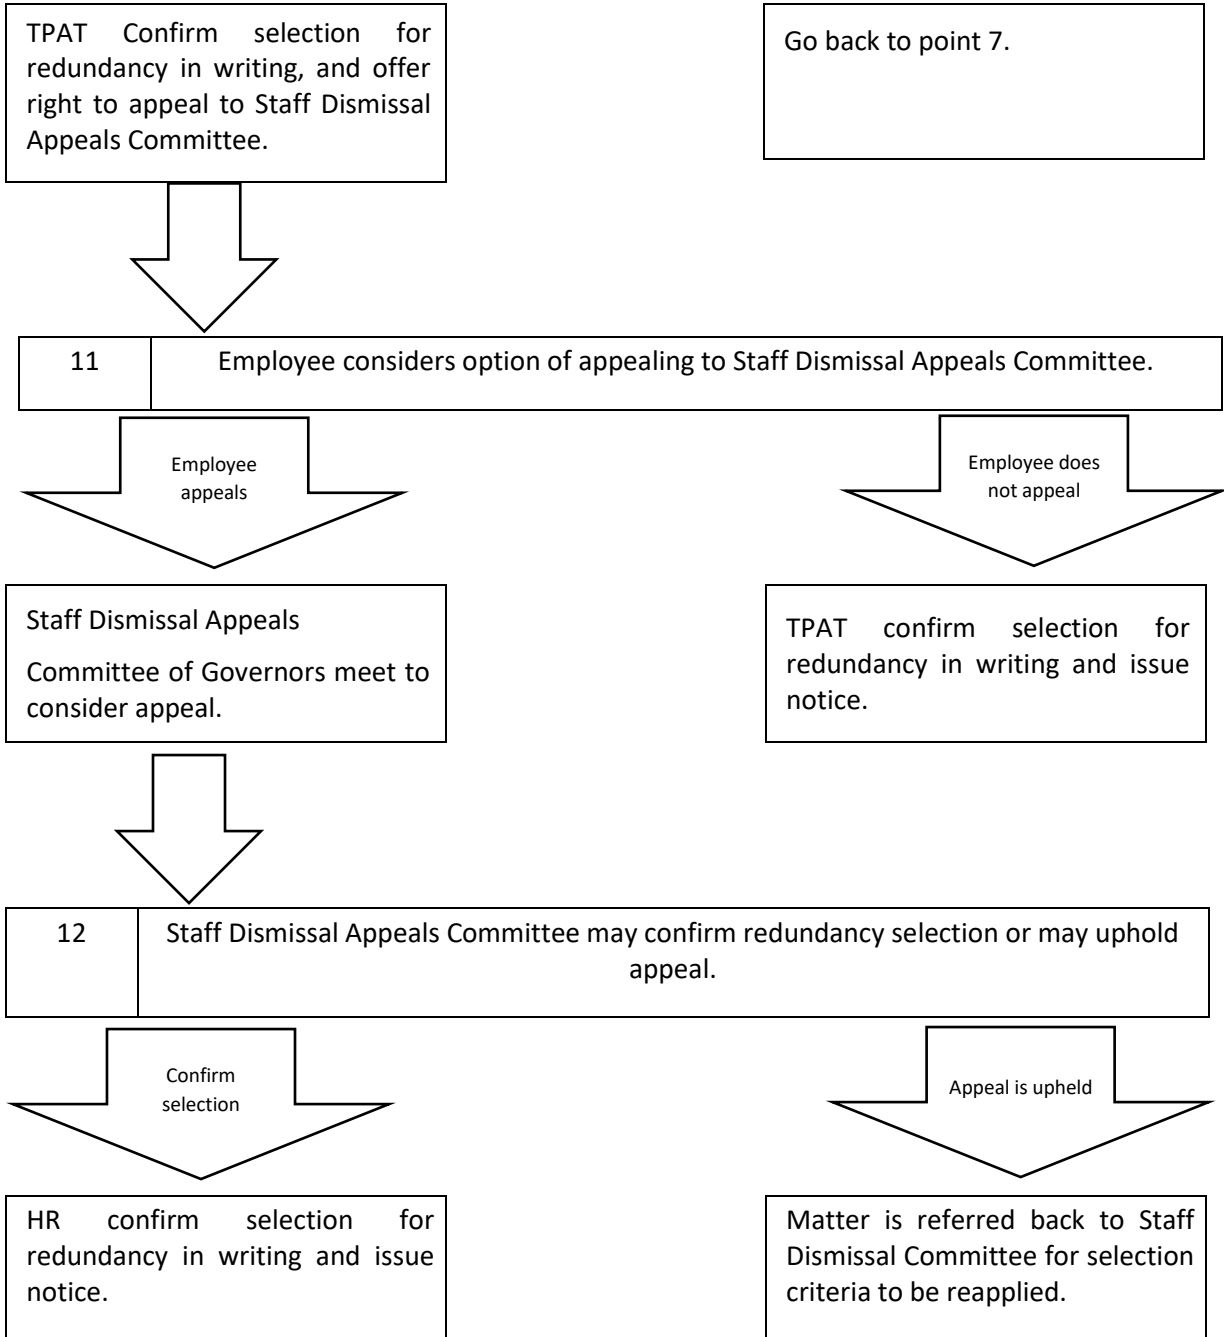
TPAT Confirm selection for redundancy in writing, and offer right to appeal to Staff Dismissal Appeals Committee.

Go back to point 7.

| 11 | Employee considers option of appealing to Staff Dismissal Appeals Committee. |
|---|---|

Employee appeals

Employee does not appeal

Staff Dismissal Appeals

Committee of Governors meet to consider appeal.

TPAT confirm selection for redundancy in writing and issue notice.

| 12 | Staff Dismissal Appeals Committee may confirm redundancy selection or may uphold appeal. |
|---|---|

Confirm selection

Appeal is upheld

HR confirm selection for redundancy in writing and issue notice.

Matter is referred back to Staff Dismissal Committee for selection criteria to be reapplied.